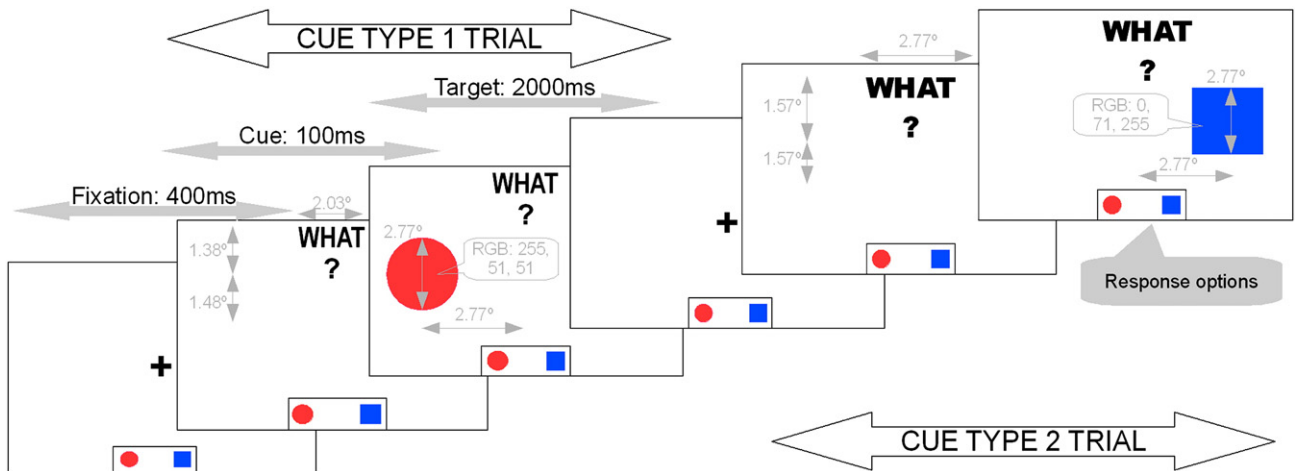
CUE TYPE 1 TRIAL

Target: 2000ms

Cue: 100ms

Fixation: 400ms

2.03°

1.38°

1.48°

WHAT
?

+

2.77°

WHAT
?

RGB: 255, 51, 51

2.77°

2.77°

1.57°

1.57°

WHAT
?

+

WHAT
?

2.77°

RGB: 0, 71, 255

2.77°

Response options

CUE TYPE 2 TRIAL